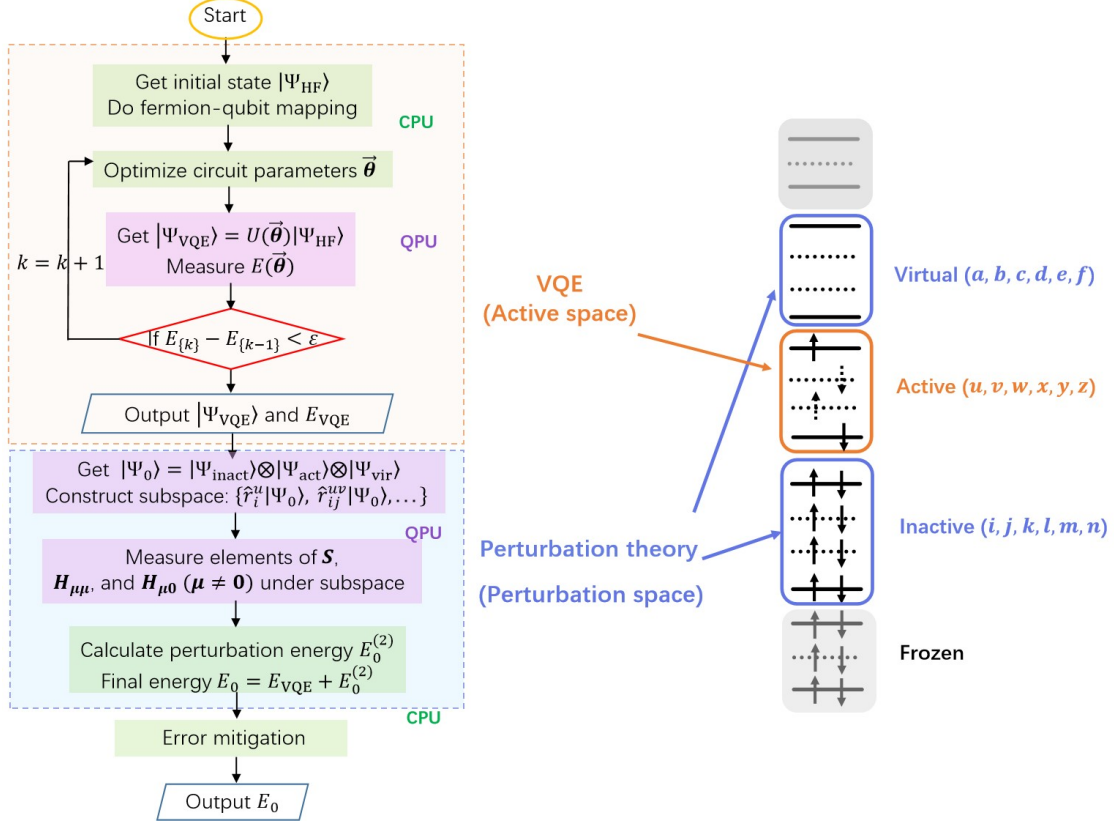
Start

Get initial state $|\Psi_{\mathrm{HF}}\rangle$
Do fermion-qubit mapping

CPU

Optimize circuit parameters $\vec{\boldsymbol{\theta}}$

Get $|\Psi_{\mathrm{VQE}}\rangle = U(\vec{\boldsymbol{\theta}})|\Psi_{\mathrm{HF}}\rangle$
Measure $E(\vec{\boldsymbol{\theta}})$

QPU

$k = k + 1$

If $E_{\{k\}} - E_{\{k-1\}} < \varepsilon$

Output $|\Psi_{\mathrm{VQE}}\rangle$ and $E_{\mathrm{VQE}}$

Get $|\Psi_0\rangle = |\Psi_{\mathrm{inact}}\rangle \otimes |\Psi_{\mathrm{act}}\rangle \otimes |\Psi_{\mathrm{vir}}\rangle$
Construct subspace: $\{\hat{r}_i^u|\Psi_0\rangle, \hat{r}_{ij}^{uv}|\Psi_0\rangle, \dots\}$

QPU

Measure elements of $\boldsymbol{S}$, $\boldsymbol{H}_{\boldsymbol{\mu\mu}}$, and $\boldsymbol{H}_{\boldsymbol{\mu}\mathbf{0}}$ $(\boldsymbol{\mu} \neq \mathbf{0})$ under subspace

Calculate perturbation energy $E_0^{(2)}$
Final energy $E_0 = E_{\mathrm{VQE}} + E_0^{(2)}$

CPU

Error mitigation

Output $E_0$

VQE
(Active space)

Perturbation theory
(Perturbation space)

Virtual $(\boldsymbol{a}, \boldsymbol{b}, \boldsymbol{c}, \boldsymbol{d}, \boldsymbol{e}, \boldsymbol{f})$

Active $(\boldsymbol{u}, \boldsymbol{v}, \boldsymbol{w}, \boldsymbol{x}, \boldsymbol{y}, \boldsymbol{z})$

Inactive $(\boldsymbol{i}, \boldsymbol{j}, \boldsymbol{k}, \boldsymbol{l}, \boldsymbol{m}, \boldsymbol{n})$

Frozen